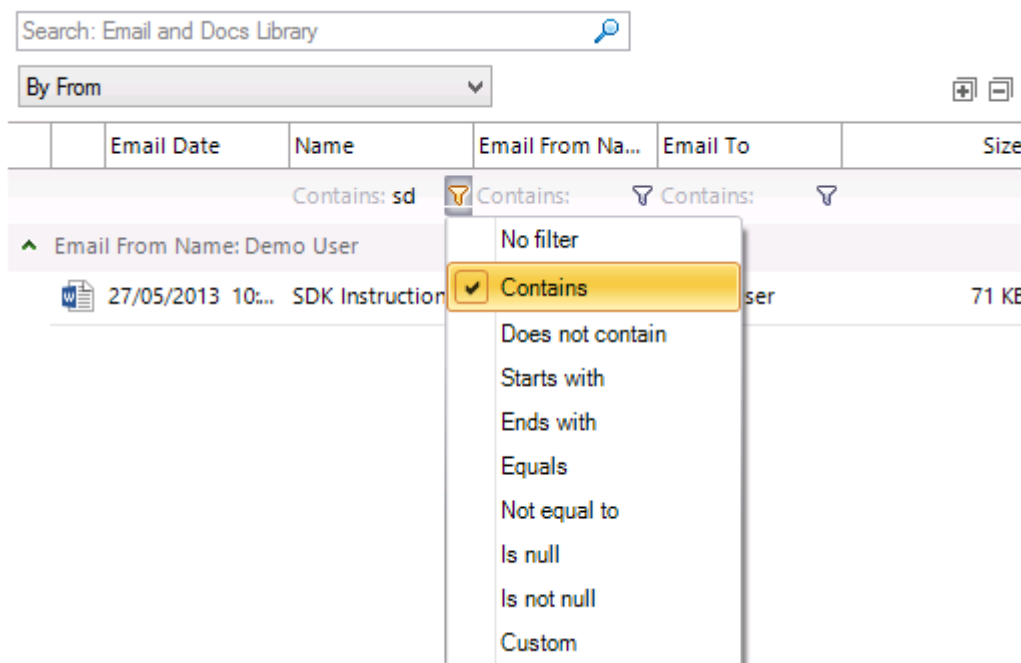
Search: Email and Docs Library

By From

| | | Email Date | Name | Email From Na... | Email To | Size |
|---|---|---|---|---|---|---|
| | | | Contains: sd | Contains: | Contains: | |

Email From Name: Demo User

27/05/2013 10:... SDK Instruction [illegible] ser 71 K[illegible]

No filter
Contains
Does not contain
Starts with
Ends with
Equals
Not equal to
Is null
Is not null
Custom